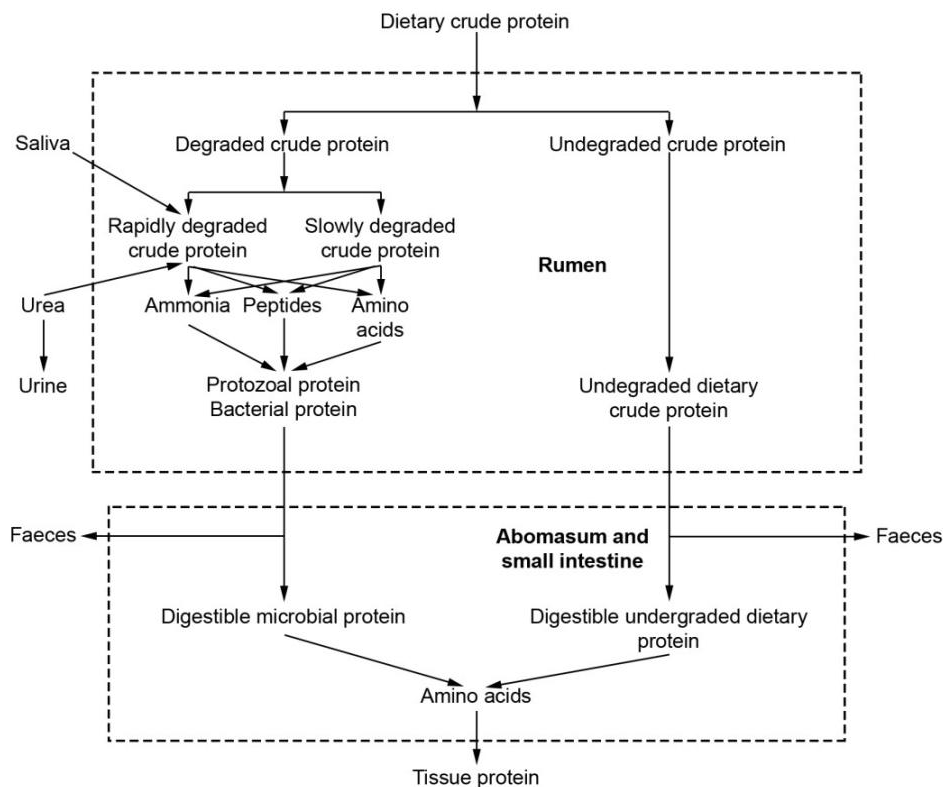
Dietary crude protein

Saliva

Degraded crude protein

Undegraded crude protein

Rapidly degraded crude protein

Slowly degraded crude protein

Rumen

Urea

Ammonia

Peptides

Amino acids

Urine

Protozoal protein
Bacterial protein

Undegraded dietary crude protein

Faeces

Abomasum and small intestine

Faeces

Digestible microbial protein

Digestible undergraded dietary protein

Amino acids

Tissue protein